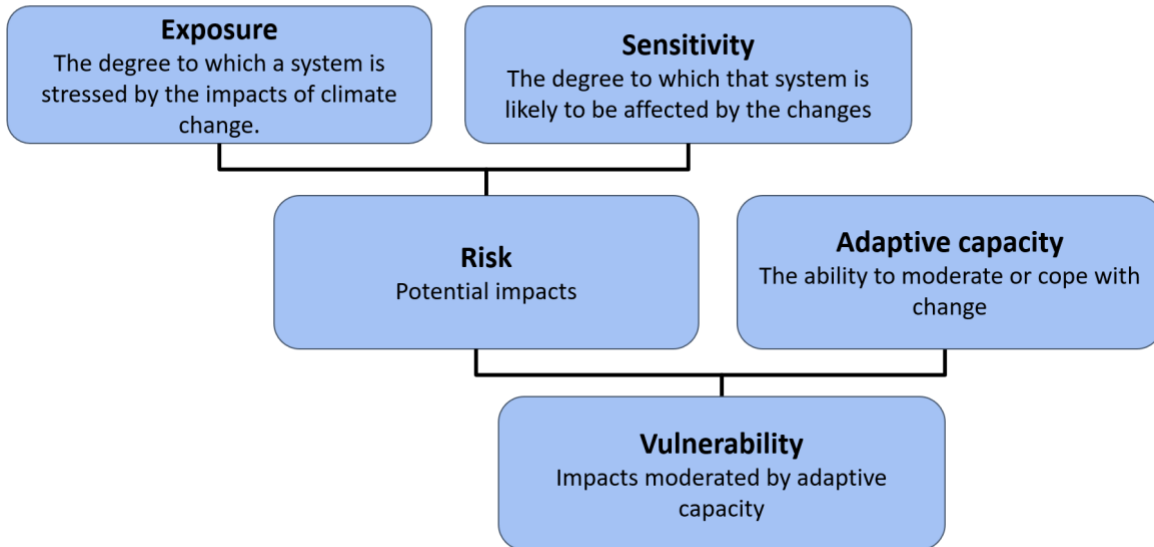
Exposure
The degree to which a system is stressed by the impacts of climate change.

Sensitivity
The degree to which that system is likely to be affected by the changes

Risk
Potential impacts

Adaptive capacity
The ability to moderate or cope with change

Vulnerability
Impacts moderated by adaptive capacity